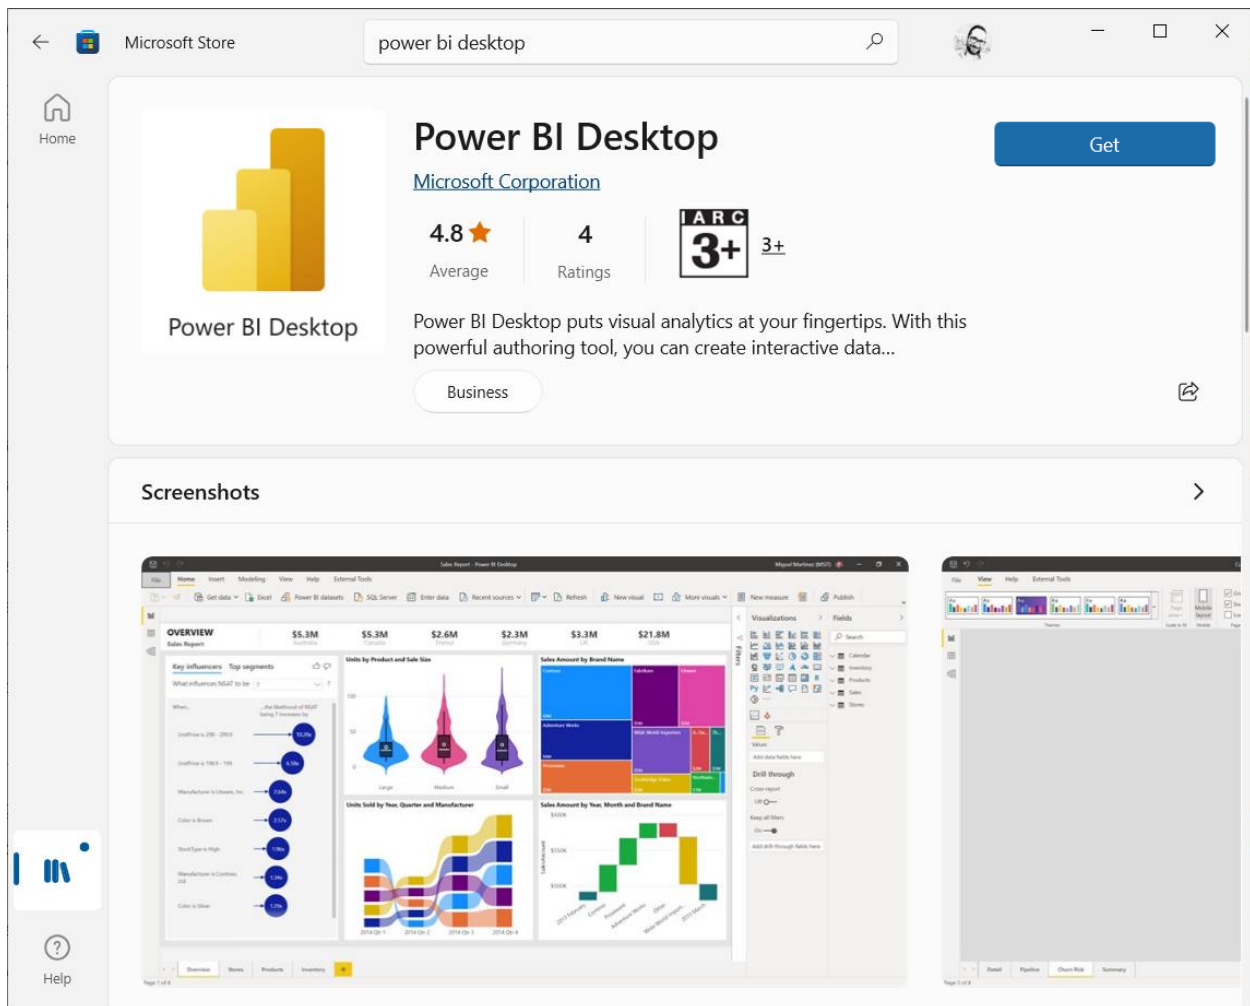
Microsoft Store

power bi desktop

Home

Power BI Desktop

Power BI Desktop

Microsoft Corporation

4.8 ★
Average

4
Ratings

IARC
3+

3+

Power BI Desktop puts visual analytics at your fingertips. With this powerful authoring tool, you can create interactive data...

Business

Get

Screenshots

Help